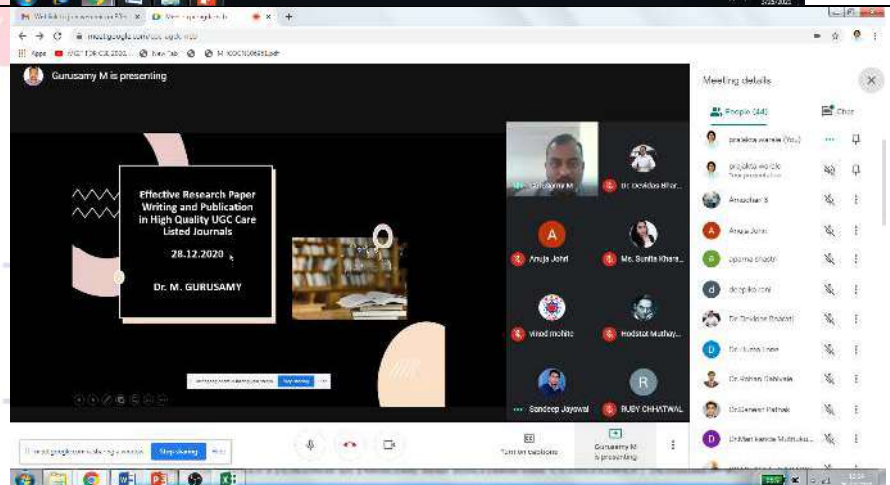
meet.google.com

Apps

New Tab

Gurusamy M is presenting

Effective Research Paper Writing and Publication in High Quality UGC Care Listed Journals

28.12.2020

Dr. M. GURUSAMY

Stop sharing

Gurusamy M

Dr. Devidas Bhar...

A

Anuja Johri

Ms. Sunita Khara...

Vinod mohite

Hodstat Muthay...

Sandeep Jayawal

R

RUBY CHHATWAL

Stop sharing

Turn on captions

Gurusamy M is presenting

Meeting details

People (44)

Chat

prajakta warale (You)

prajakta warale

Anusuhan S

A

Anuja Johri

aparna shastri

d

deepika rani

Dr. Devidas Bhosale

D

Dr. Huma Inam

Dr. Kishore Gaikwad

Dr. Sarwari Pathak

D

DrMeenakshi Muthukumar

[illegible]